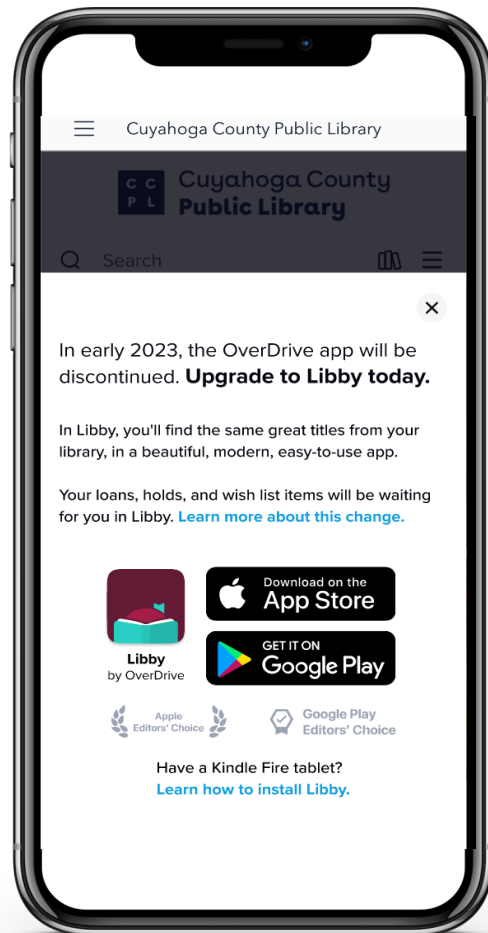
Cuyahoga County Public Library

C C
P L
Cuyahoga County
Public Library

Search

×

In early 2023, the OverDrive app will be discontinued. **Upgrade to Libby today.**

In Libby, you'll find the same great titles from your library, in a beautiful, modern, easy-to-use app.

Your loans, holds, and wish list items will be waiting for you in Libby. Learn more about this change.

Libby
by OverDrive

Download on the
App Store

GET IT ON
Google Play

Apple
Editors' Choice

Google Play
Editors' Choice

Have a Kindle Fire tablet?
Learn how to install Libby.